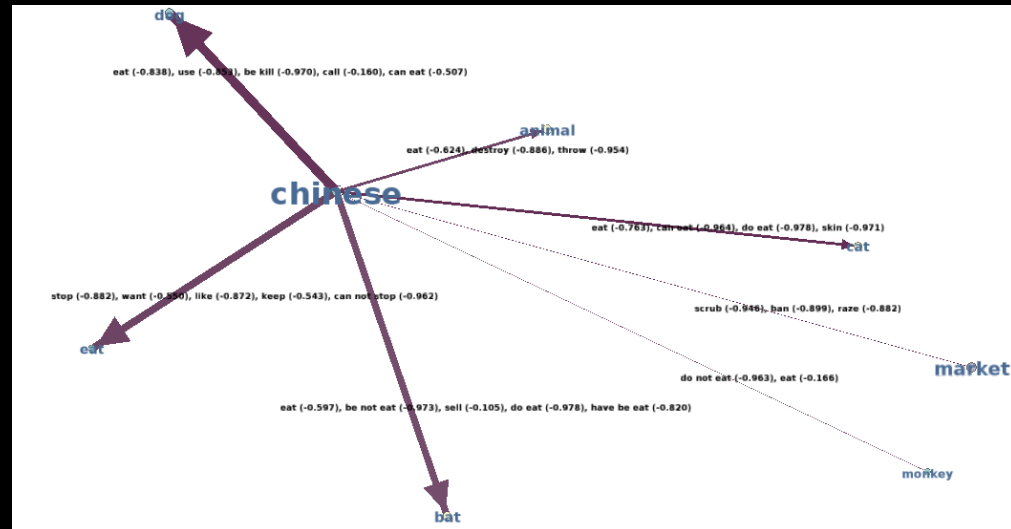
dog

eat (-0.838), use (-0.8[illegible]), be kill (-0.970), call (-0.160), can eat (-0.507)

animal

eat (-0.624), destroy (-0.886), throw (-0.954)

chinese

eat (-0.763), can eat (-0.964), do eat (-0.978), skin (-0.971)

cat

stop (-0.882), want (-0.550), like (-0.872), keep (-0.543), can not stop (-0.962)

scrub (-0.946), ban (-0.899), raze (-0.882)

eat

market

do not eat (-0.963), eat (-0.166)

eat (-0.597), be not eat (-0.973), sell (-0.105), do eat (-0.978), have be eat (-0.820)

monkey

bat